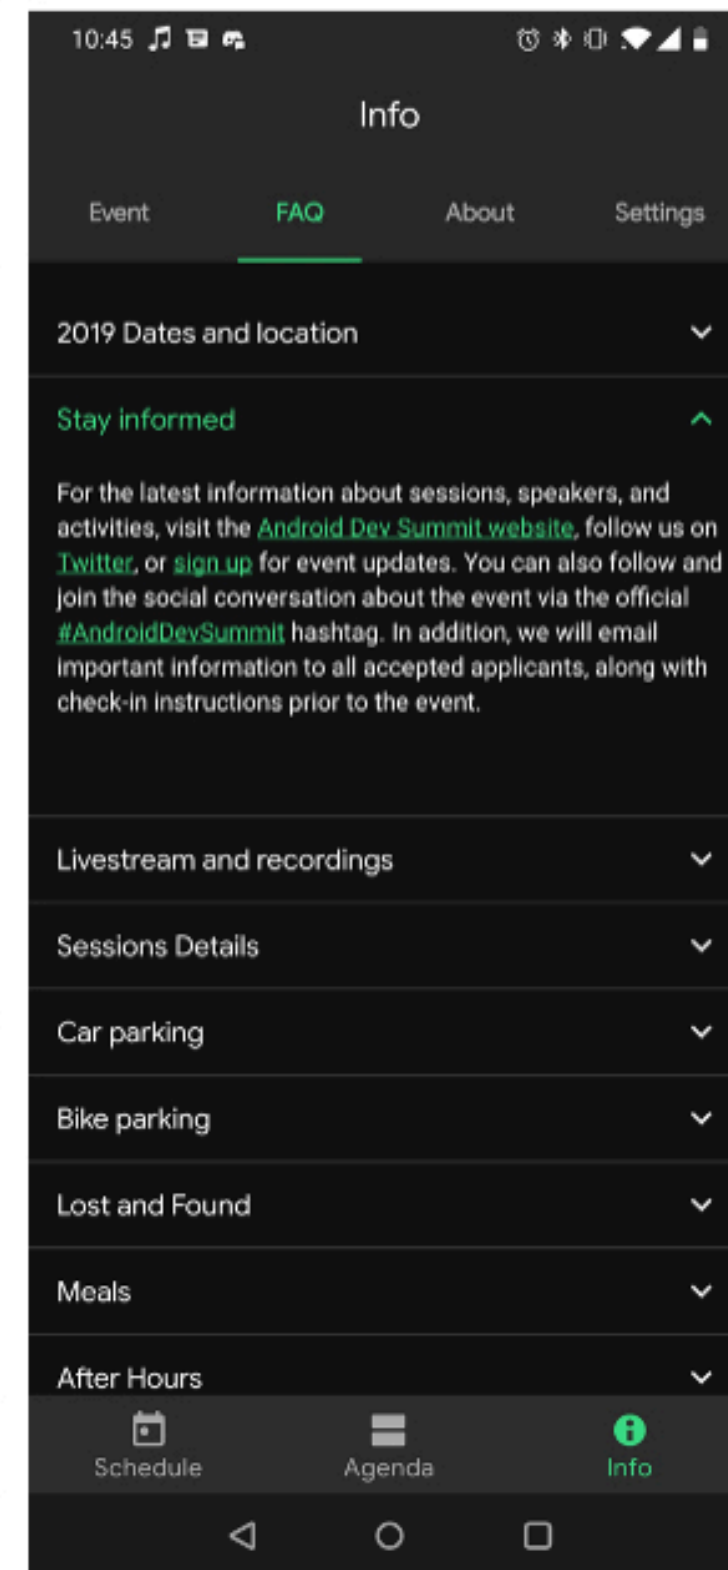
10:45

Info

Event
FAQ
About
Settings

2019 Dates and location

Stay informed

For the latest information about sessions, speakers, and activities, visit the Android Dev Summit website, follow us on Twitter, or sign up for event updates. You can also follow and join the social conversation about the event via the official #AndroidDevSummit hashtag. In addition, we will email important information to all accepted applicants, along with check-in instructions prior to the event.

Livestream and recordings

Sessions Details

Car parking

Bike parking

Lost and Found

Meals

After Hours

Schedule
Agenda
Info